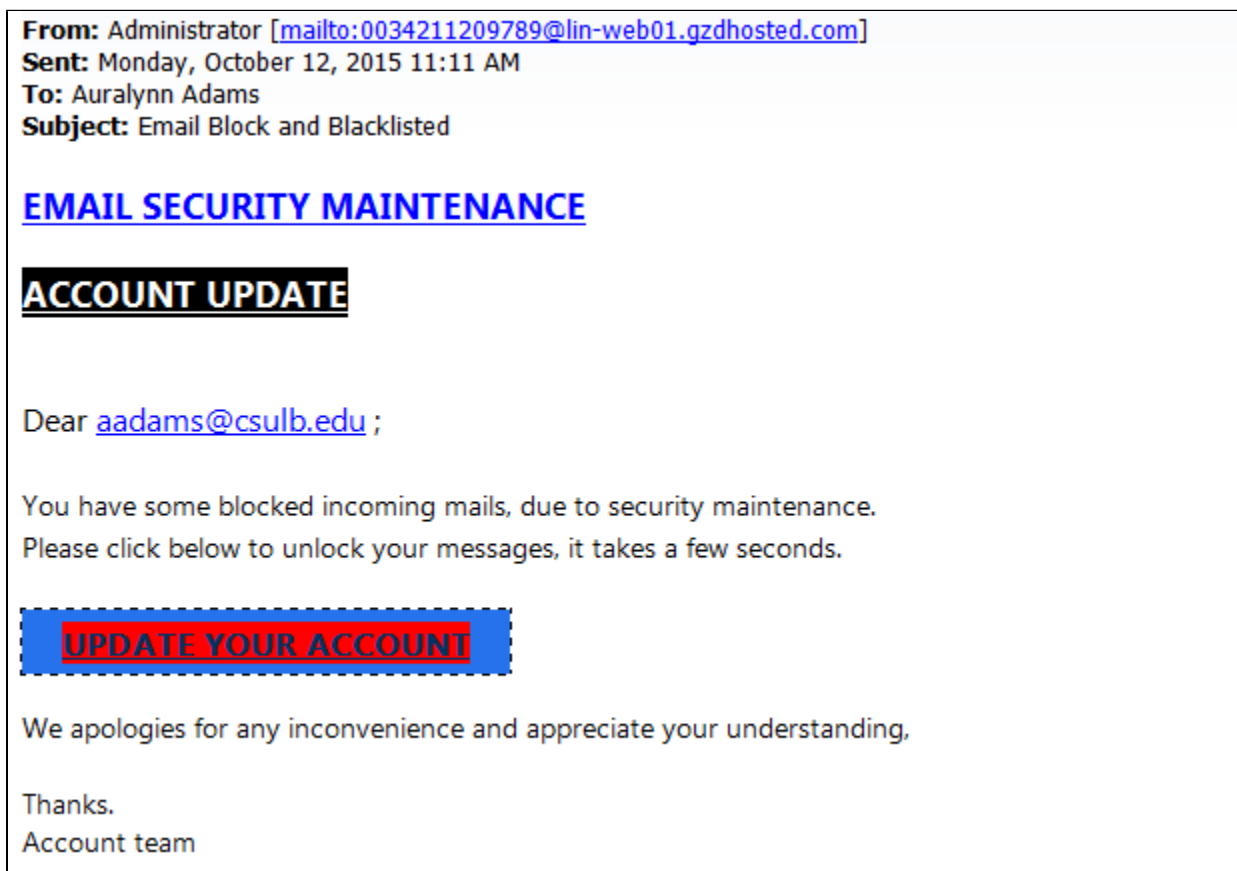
**From:** Administrator [mailto:0034211209789@lin-web01.gzdhosted.com]
**Sent:** Monday, October 12, 2015 11:11 AM
**To:** Auralynn Adams
**Subject:** Email Block and Blacklisted

EMAIL SECURITY MAINTENANCE

ACCOUNT UPDATE

Dear aadams@csulb.edu ;

You have some blocked incoming mails, due to security maintenance.
Please click below to unlock your messages, it takes a few seconds.

UPDATE YOUR ACCOUNT

We apologies for any inconvenience and appreciate your understanding,

Thanks.
Account team